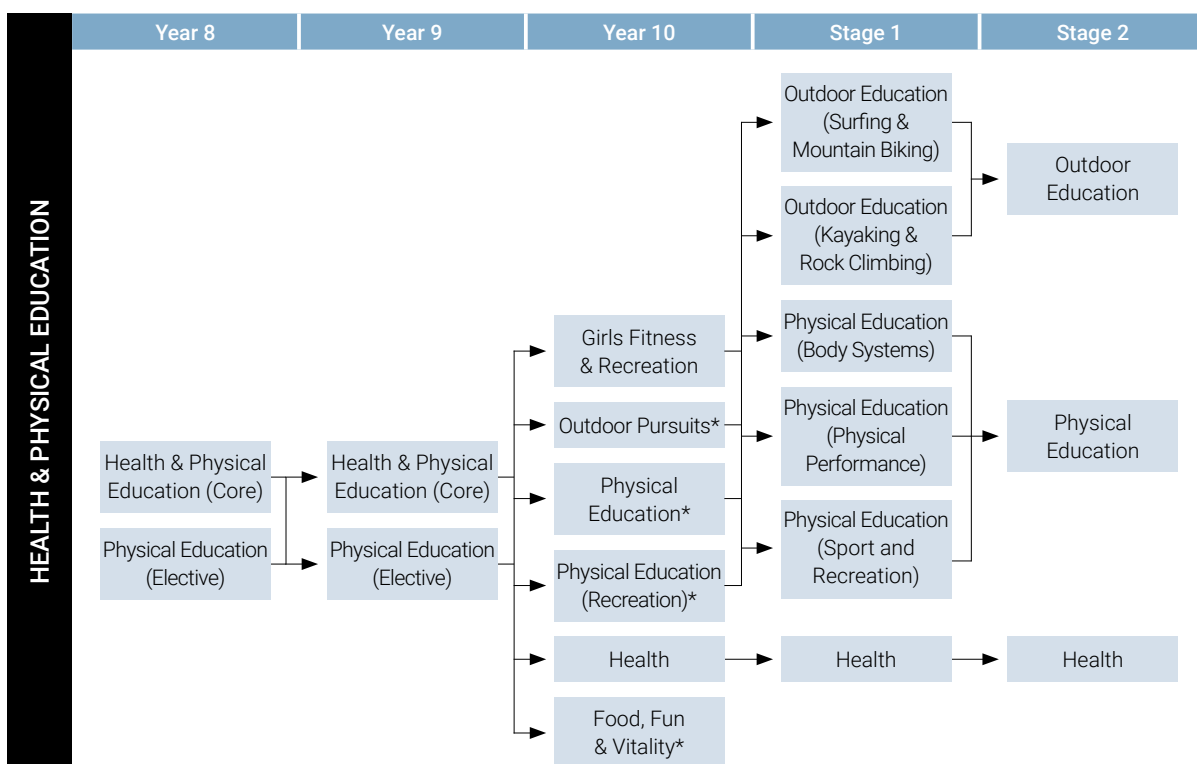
HEALTH & PHYSICAL EDUCATION

| Year 8 | Year 9 | Year 10 | Stage 1 | Stage 2 |
|---|---|---|---|---|

Health & Physical Education (Core)

Physical Education (Elective)

Health & Physical Education (Core)

Physical Education (Elective)

Girls Fitness & Recreation

Outdoor Pursuits*

Physical Education*

Physical Education (Recreation)*

Health

Food, Fun & Vitality*

Outdoor Education (Surfing & Mountain Biking)

Outdoor Education (Kayaking & Rock Climbing)

Physical Education (Body Systems)

Physical Education (Physical Performance)

Physical Education (Sport and Recreation)

Health

Outdoor Education

Physical Education

Health